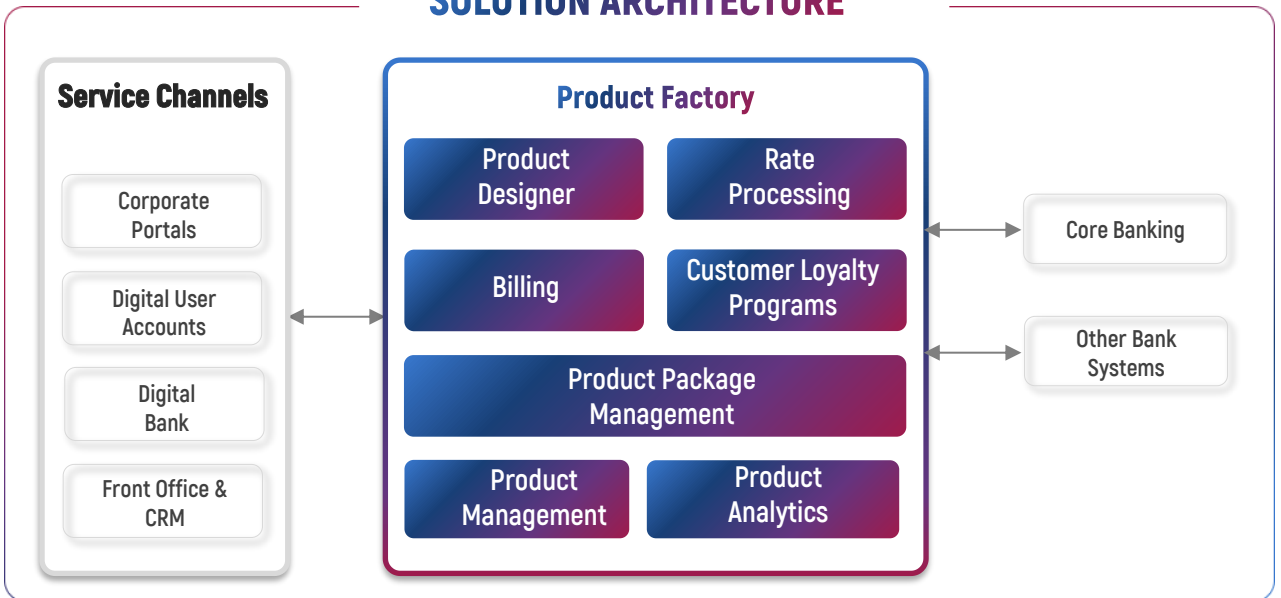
SOLUTION ARCHITECTURE

Service Channels

Corporate Portals

Digital User Accounts

Digital Bank

Front Office & CRM

Product Factory

Product Designer

Rate Processing

Billing

Customer Loyalty Programs

Product Package Management

Product Management

Product Analytics

Core Banking

Other Bank Systems